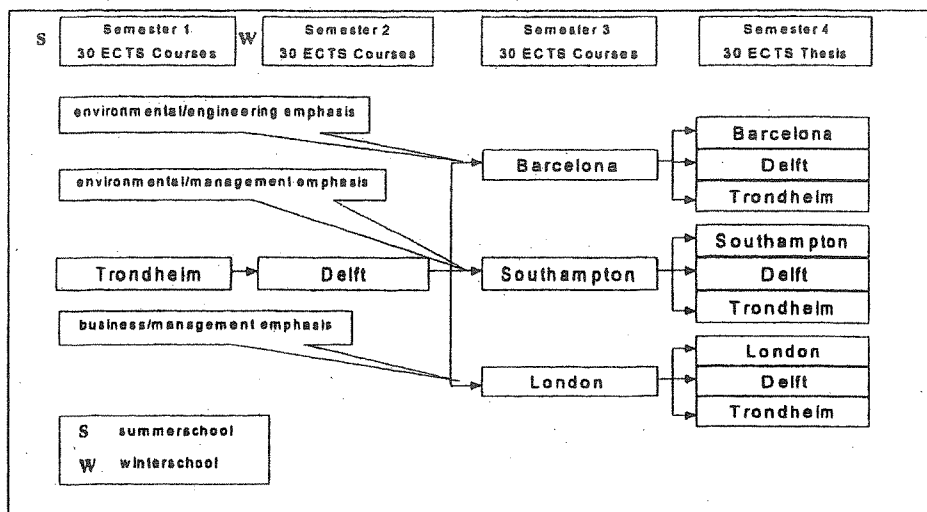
S
Semester 1
30 ECTS Courses

W
Semester 2
30 ECTS Courses

Semester 3
30 ECTS Courses

Semester 4
30 ECTS Thesis

environmental/engineering emphasis

environmental/management emphasis

business/management emphasis

Trondheim

Delft

Barcelona

Southampton

London

Barcelona
Delft
Trondheim

Southampton
Delft
Trondheim

London
Delft
Trondheim

S summerschool
W winterschool